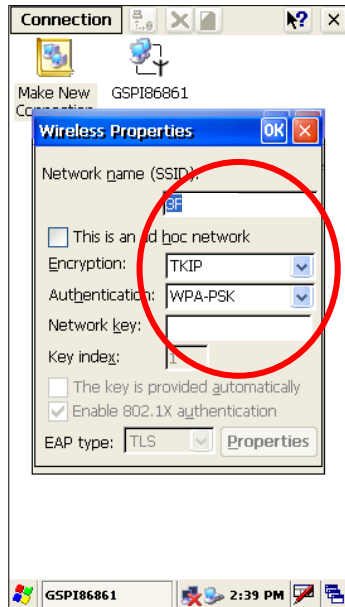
Connection

?

Make New Connection

GSPI86861

Wireless Properties

OK

Network name (SSID):

8F

This is an ad hoc network

Encryption: TKIP

Authentication: WPA-PSK

Network key:

Key index: 1

The key is provided automatically

Enable 802.1X authentication

EAP type: TLS

Properties

GSPI86861

2:39 PM